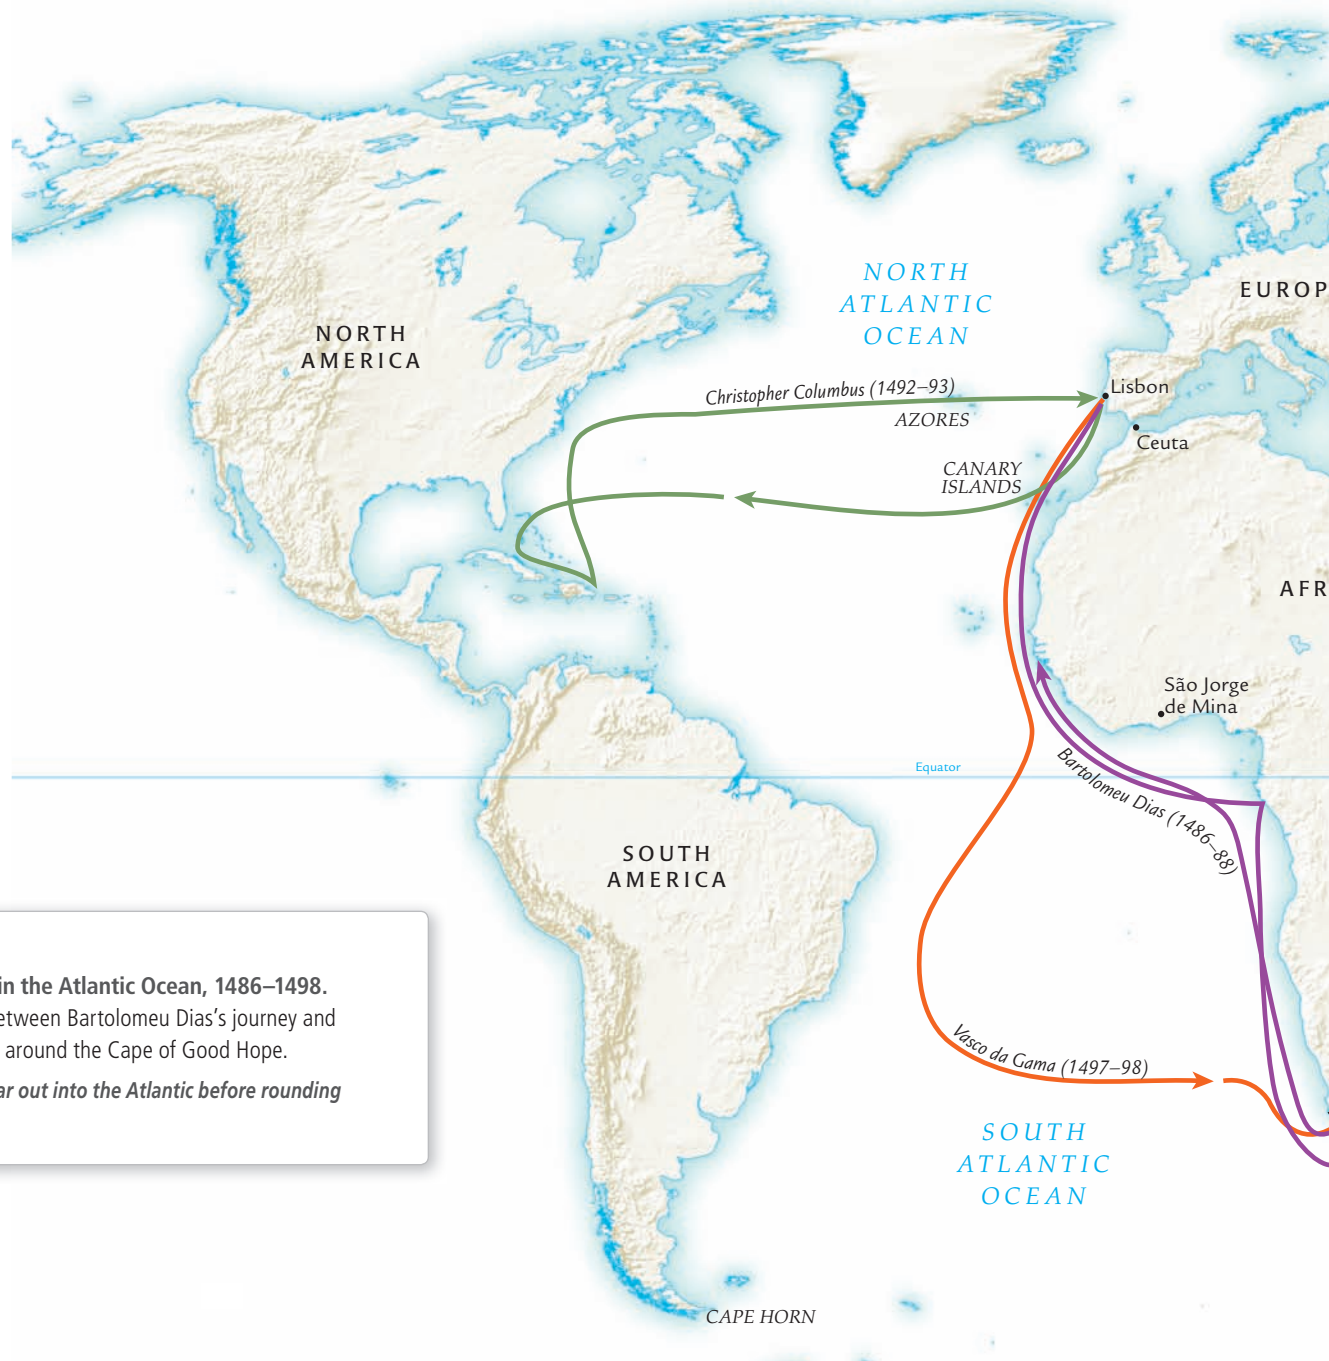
NORTH ATLANTIC OCEAN

EUROP

NORTH AMERICA

Christopher Columbus (1492–93)

Lisbon

AZORES

Ceuta

CANARY ISLANDS

AFR

São Jorge de Mina

Equator

Bartolomeu Dias (1486–88)

SOUTH AMERICA

in the Atlantic Ocean, 1486–1498.

etween Bartolomeu Dias's journey and around the Cape of Good Hope.

ar out into the Atlantic before rounding

Vasco da Gama (1497–98)

SOUTH ATLANTIC OCEAN

CAPE HORN